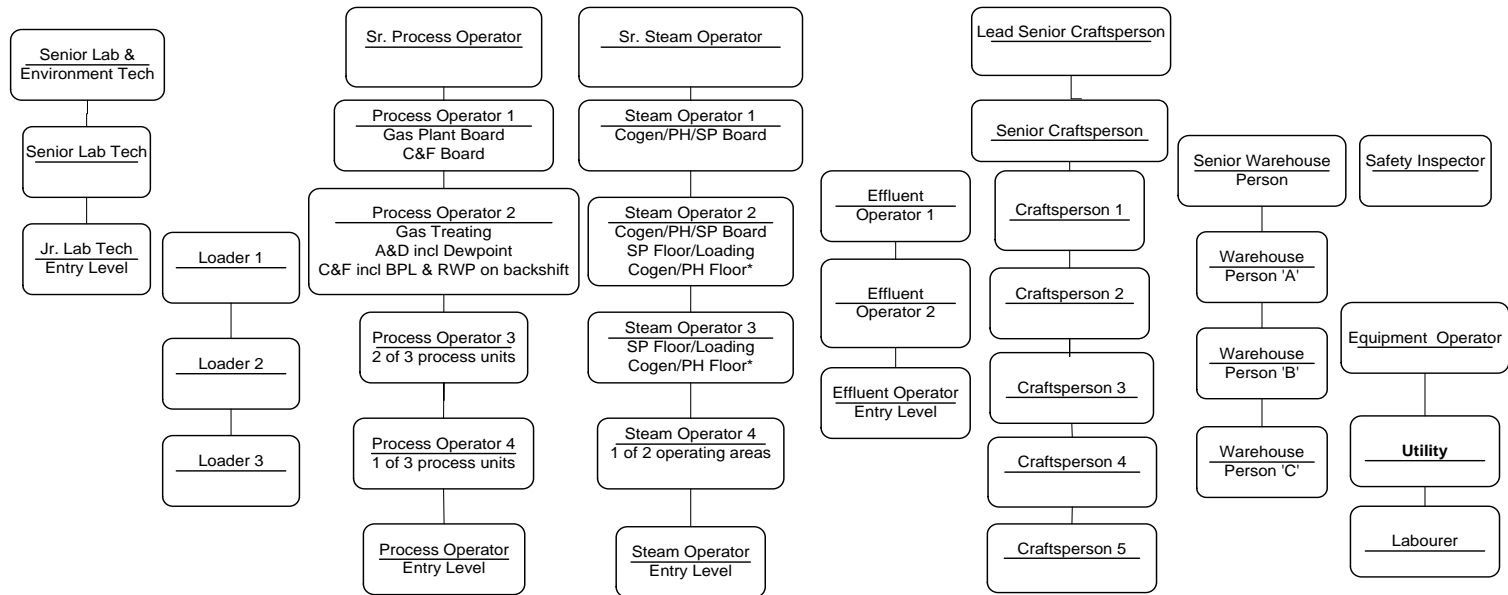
Senior Lab &
Environment Tech

Senior Lab Tech

Jr. Lab Tech
Entry Level

Loader 1

Loader 2

Loader 3

Sr. Process Operator

Process Operator 1
Gas Plant Board
C&F Board

Process Operator 2
Gas Treating
A&D incl Dewpoint
C&F incl BPL & RWP on backshift

Process Operator 3
2 of 3 process units

Process Operator 4
1 of 3 process units

Process Operator
Entry Level

Sr. Steam Operator

Steam Operator 1
Cogen/PH/SP Board

Steam Operator 2
Cogen/PH/SP Board
SP Floor/Loading
Cogen/PH Floor*

Steam Operator 3
SP Floor/Loading
Cogen/PH Floor*

Steam Operator 4
1 of 2 operating areas

Steam Operator
Entry Level

Effluent
Operator 1

Effluent
Operator 2

Effluent Operator
Entry Level

Lead Senior Craftsperson

Senior Craftsperson

Craftsperson 1

Craftsperson 2

Craftsperson 3

Craftsperson 4

Craftsperson 5

Senior Warehouse
Person

Warehouse
Person 'A'

Warehouse
Person 'B'

Warehouse
Person 'C'

Safety Inspector

Equipment Operator

Utility

Labourer